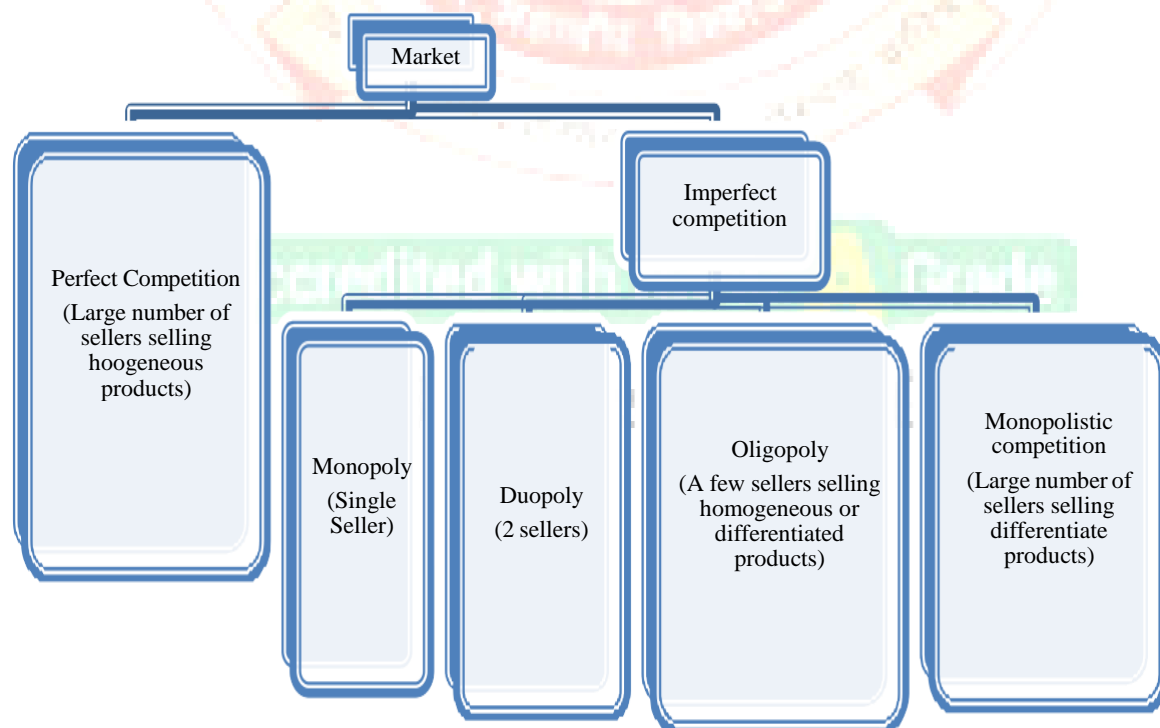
Market

Perfect Competition
(Large number of sellers selling hoogeneous products)

Imperfect competition

Monopoly
(Single Seller)

Duopoly
(2 sellers)

Oligopoly
(A few sellers selling homogeneous or differentiated products)

Monopolistic competition
(Large number of sellers selling differentiate products)